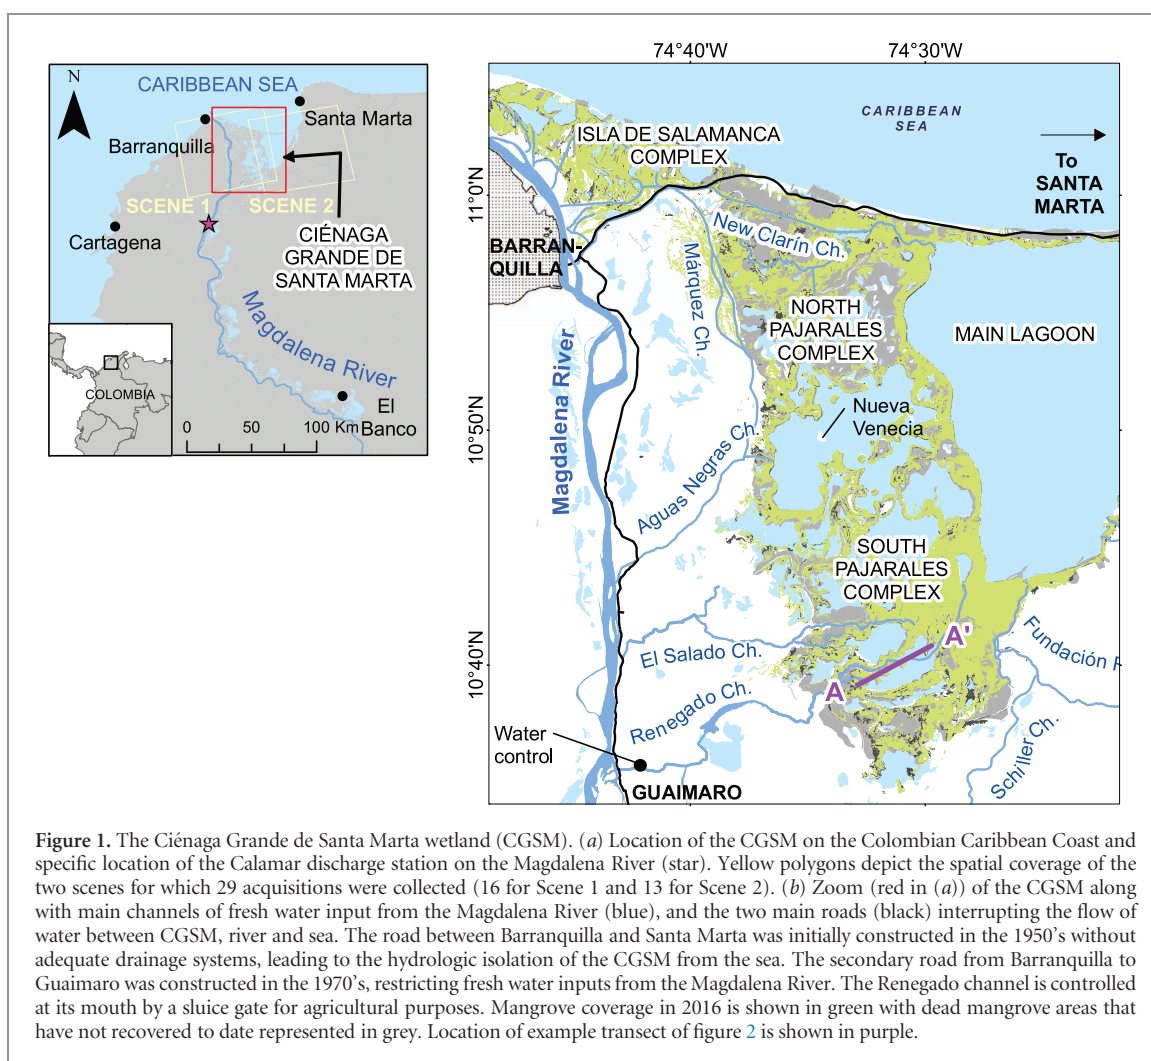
N

CARIBBEAN SEA

Barranquilla

Santa Marta

SCENE 1

SCENE 2

Cartagena

CIÉNAGA GRANDE DE SANTA MARTA

Magdalena River

COLOMBIA

El Banco

0 50 100 Km

74°40'W

74°30'W

CARIBBEAN SEA

To SANTA MARTA

ISLA DE SALAMANCA COMPLEX

11°0'N

BARRANQUILLA

New Clarín Ch.

Márquez Ch.

NORTH PAJARALES COMPLEX

MAIN LAGOON

Magdalena River

Nueva Venecia

10°50'N

Aguas Negras Ch.

SOUTH PAJARALES COMPLEX

A'

Fundación R

10°40'N

El Salado Ch.

A

Renegado Ch.

Water control

Schiller Ch.

GUAIMARO

**Figure 1.** The Ciénaga Grande de Santa Marta wetland (CGSM). (*a*) Location of the CGSM on the Colombian Caribbean Coast and specific location of the Calamar discharge station on the Magdalena River (star). Yellow polygons depict the spatial coverage of the two scenes for which 29 acquisitions were collected (16 for Scene 1 and 13 for Scene 2). (*b*) Zoom (red in (*a*)) of the CGSM along with main channels of fresh water input from the Magdalena River (blue), and the two main roads (black) interrupting the flow of water between CGSM, river and sea. The road between Barranquilla and Santa Marta was initially constructed in the 1950's without adequate drainage systems, leading to the hydrologic isolation of the CGSM from the sea. The secondary road from Barranquilla to Guaimaro was constructed in the 1970's, restricting fresh water inputs from the Magdalena River. The Renegado channel is controlled at its mouth by a sluice gate for agricultural purposes. Mangrove coverage in 2016 is shown in green with dead mangrove areas that have not recovered to date represented in grey. Location of example transect of figure 2 is shown in purple.